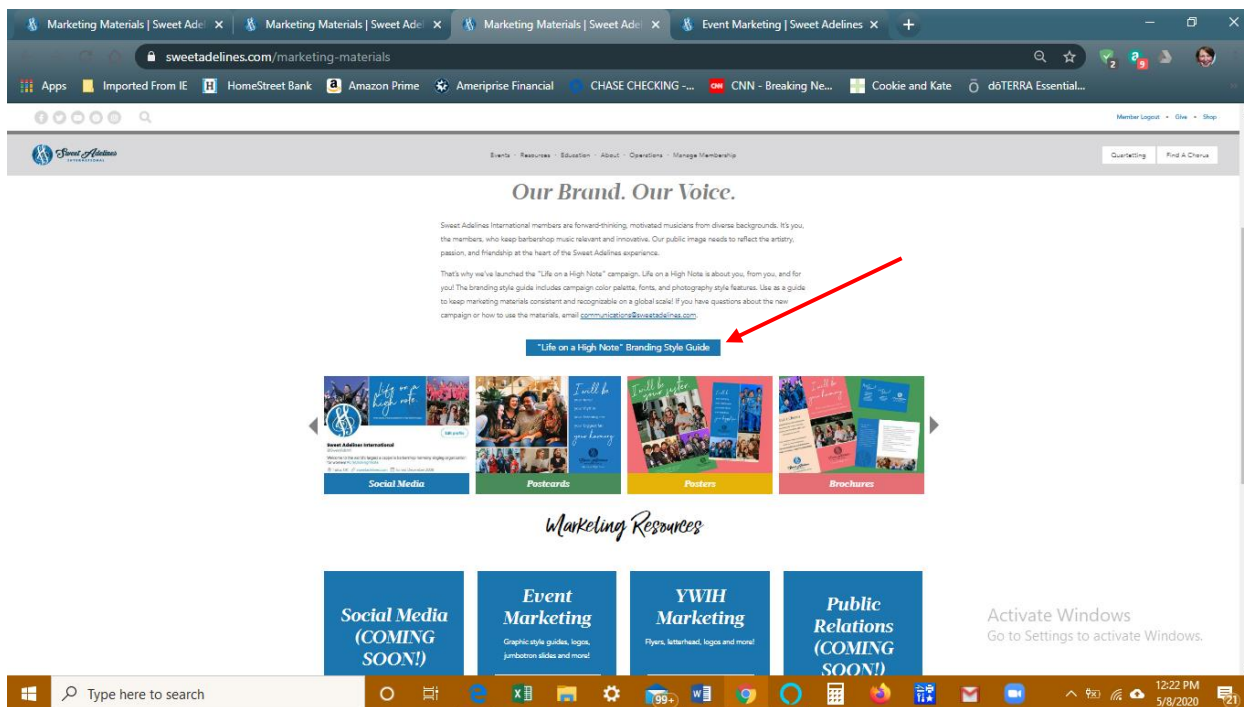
Marketing Materials | Sweet Ade ×
Marketing Materials | Sweet Ade ×
Marketing Materials | Sweet Ade ×
Event Marketing | Sweet Adelines ×
+

sweetadelines.com/marketing-materials

Apps
Imported From IE
HomeStreet Bank
Amazon Prime
Ameriprise Financial
CHASE CHECKING -...
CNN - Breaking Ne...
Cookie and Kate
dōTERRA Essential...

Member Logout • Give • Shop

Sweet Adelines International

Events · Resources · Education · About · Operations · Manage Membership

Quartetting
Find A Chorus

Our Brand. Our Voice.

Sweet Adelines International members are forward-thinking, motivated musicians from diverse backgrounds. It's you, the members, who keep barbershop music relevant and innovative. Our public image needs to reflect the artistry, passion, and friendship at the heart of the Sweet Adelines experience.

That's why we've launched the "Life on a High Note" campaign. Life on a High Note is about you, from you, and for you! The branding style guide includes campaign color palette, fonts, and photography style features. Use as a guide to keep marketing materials consistent and recognizable on a global scale! If you have questions about the new campaign or how to use the materials, email communications@sweetadelines.com.

"Life on a High Note" Branding Style Guide

Social Media
Postcards
Posters
Brochures

Marketing Resources

Social Media (COMING SOON!)

Event Marketing
Graphic style guides, logos, jumbotron slides and more!

YWIH Marketing
Flyers, letterhead, logos and more!

Public Relations (COMING SOON!)

Activate Windows
Go to Settings to activate Windows.

Type here to search

12:22 PM
5/8/2020